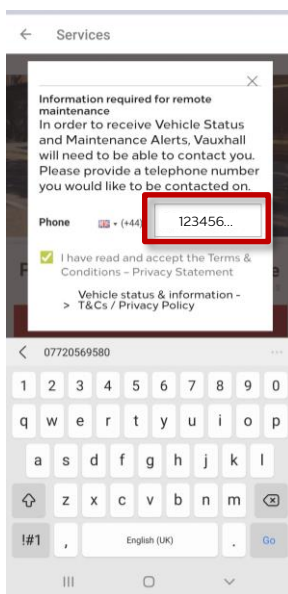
← Services

×

Information required for remote maintenance

In order to receive Vehicle Status and Maintenance Alerts, Vauxhall will need to be able to contact you. Please provide a telephone number you would like to be contacted on.

Phone (+44) 123456...

I have read and accept the Terms & Conditions – Privacy Statement

> Vehicle status & information - T&Cs / Privacy Policy

< 07720569580

1 2 3 4 5 6 7 8 9 0
q w e r t y u i o p
a s d f g h j k l
z x c v b n m
!#1 , English (UK) . Go